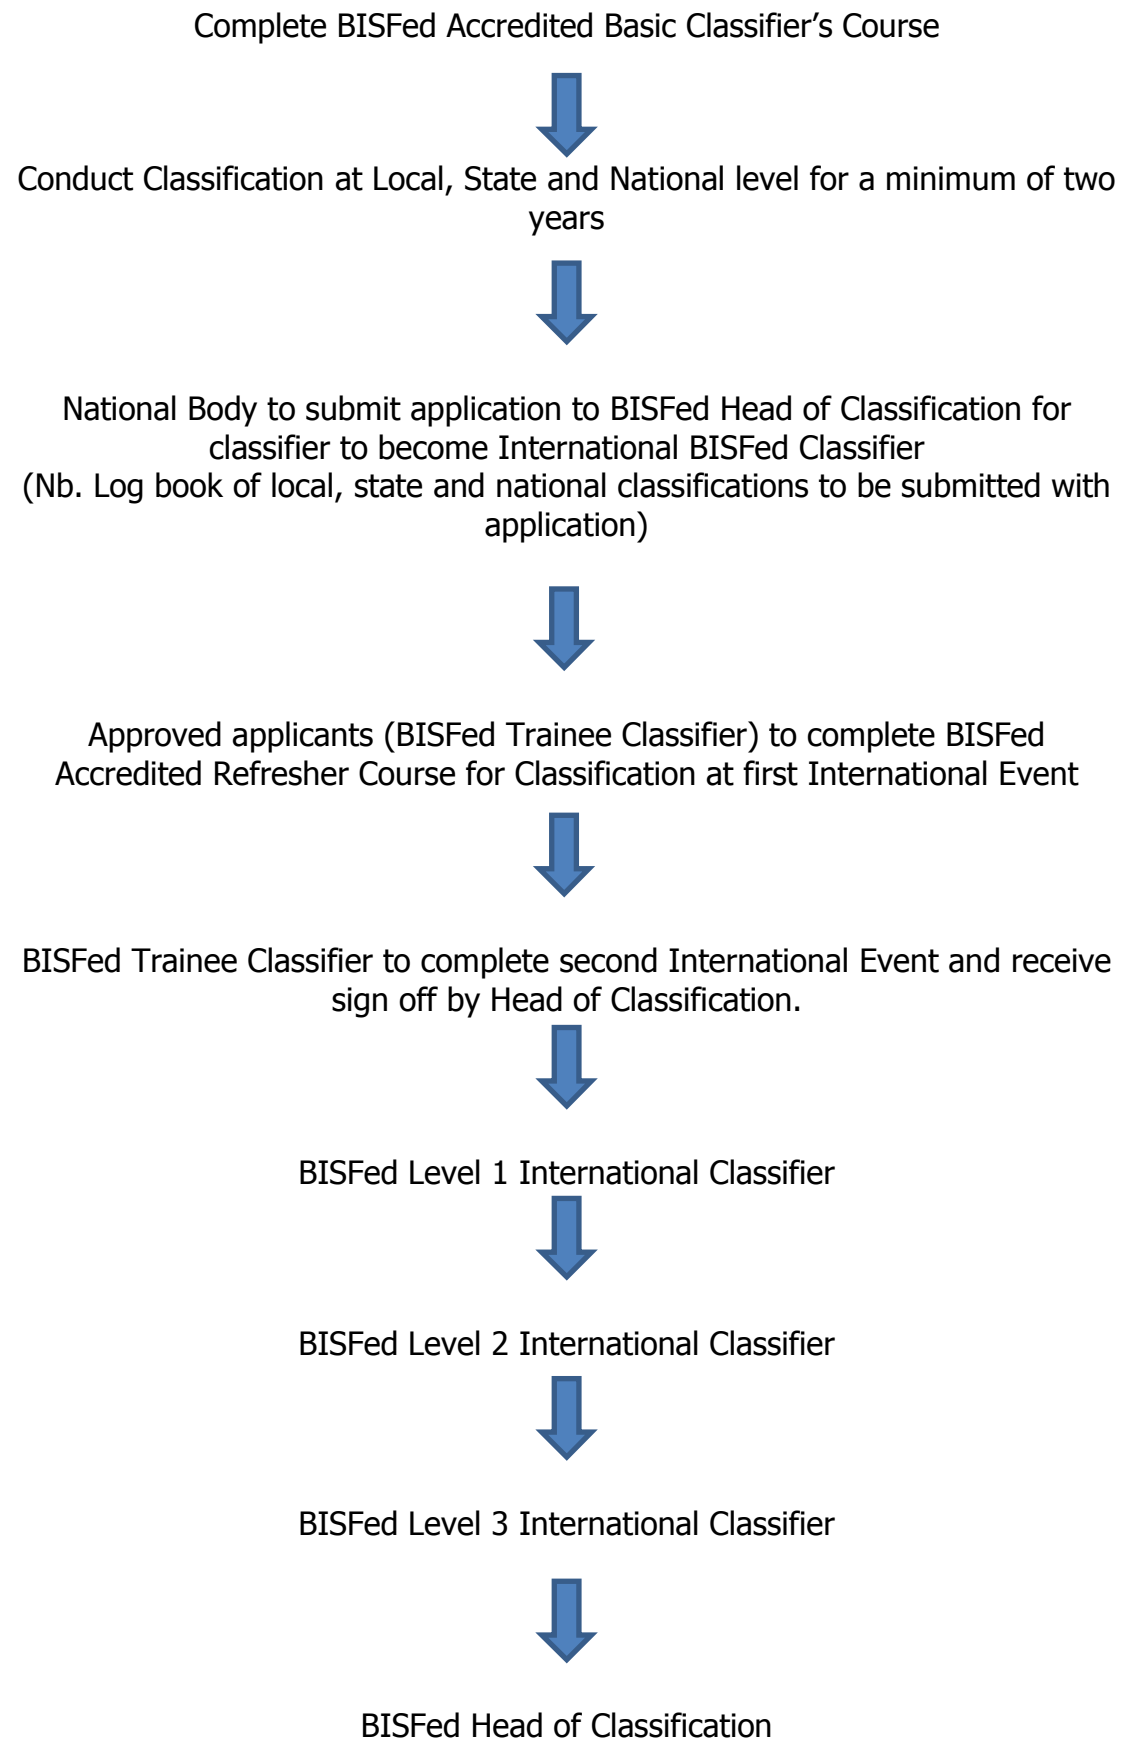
Complete BISFed Accredited Basic Classifier's Course

Conduct Classification at Local, State and National level for a minimum of two years

National Body to submit application to BISFed Head of Classification for classifier to become International BISFed Classifier
(Nb. Log book of local, state and national classifications to be submitted with application)

Approved applicants (BISFed Trainee Classifier) to complete BISFed Accredited Refresher Course for Classification at first International Event

BISFed Trainee Classifier to complete second International Event and receive sign off by Head of Classification.

BISFed Level 1 International Classifier

BISFed Level 2 International Classifier

BISFed Level 3 International Classifier

BISFed Head of Classification